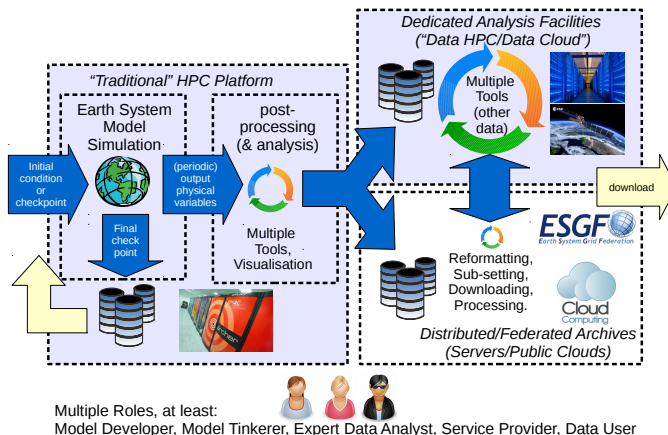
Dedicated Analysis Facilities
("Data HPC/Data Cloud")

"Traditional" HPC Platform

Earth System Model Simulation

post-processing (& analysis)

Multiple Tools (other data)

Initial condition or checkpoint

(periodic) output physical variables

Multiple Tools, Visualisation

Final check point

download

ESGF
Earth System Grid Federation

Reformatting, Sub-setting, Downloading, Processing.

Cloud Computing

Distributed/Federated Archives
(Servers/Public Clouds)

Multiple Roles, at least:
Model Developer, Model Tinkerer, Expert Data Analyst, Service Provider, Data User